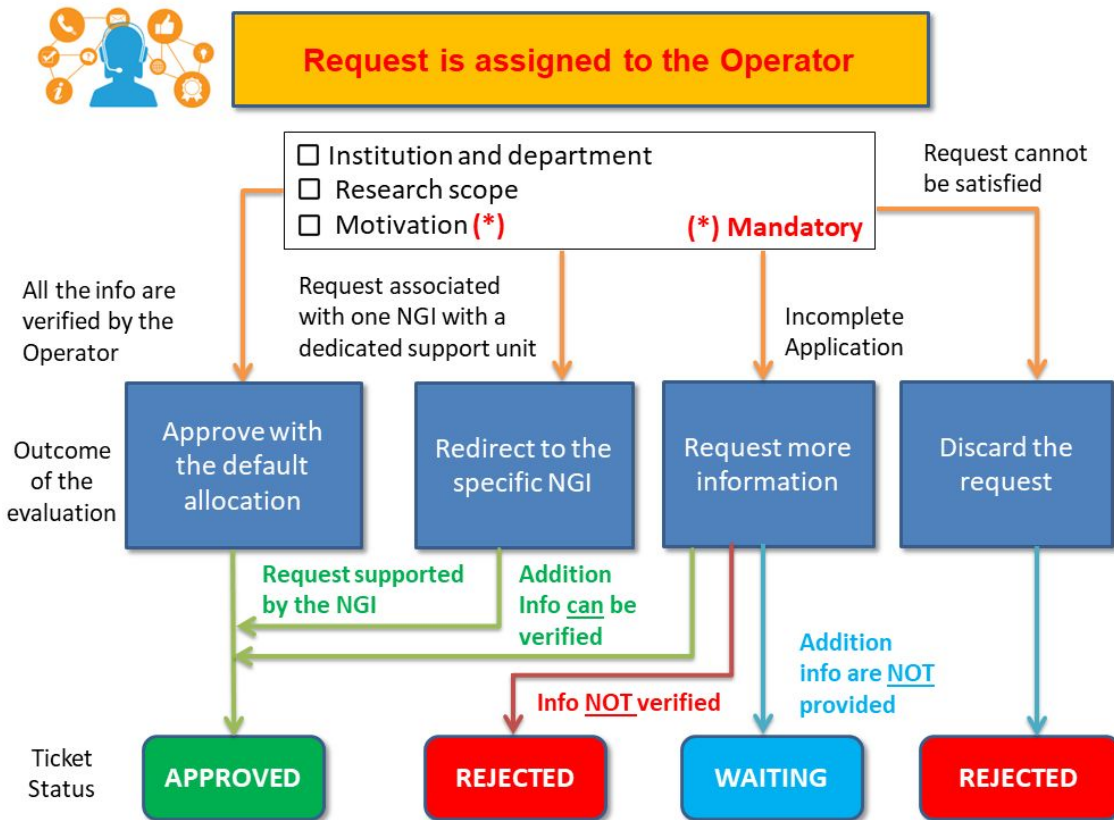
Request is assigned to the Operator

☐ Institution and department
☐ Research scope
☐ Motivation (*)
(*) Mandatory

Request cannot be satisfied

All the info are verified by the Operator

Request associated with one NGI with a dedicated support unit

Incomplete Application

Outcome of the evaluation

Approve with the default allocation

Redirect to the specific NGI

Request more information

Discard the request

Request supported by the NGI

Addition Info can be verified

Addition info are NOT provided

Info NOT verified

Ticket Status

APPROVED

REJECTED

WAITING

REJECTED